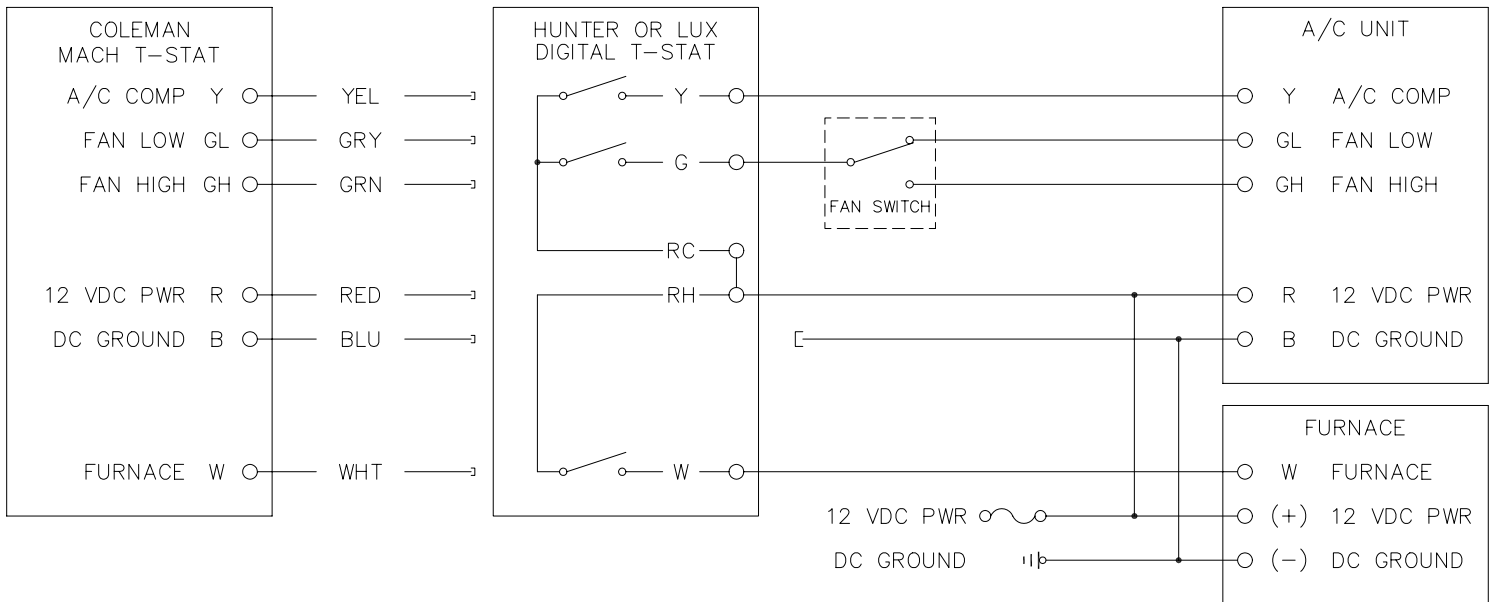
COLEMAN
MACH T-STAT

A/C COMP Y
FAN LOW GL
FAN HIGH GH
12 VDC PWR R
DC GROUND B
FURNACE W

YEL
GRY
GRN
RED
BLU
WHT

HUNTER OR LUX
DIGITAL T-STAT

Y
G
RC
RH
W

FAN SWITCH

A/C UNIT

Y A/C COMP
GL FAN LOW
GH FAN HIGH
R 12 VDC PWR
B DC GROUND

FURNACE

W FURNACE
(+) 12 VDC PWR
(−) DC GROUND

12 VDC PWR
DC GROUND